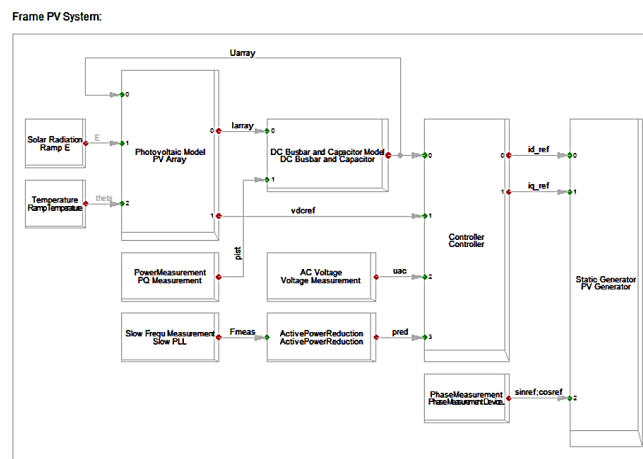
Frame PV System:

Uarray

Solar Radiation
Ramp E

E

Temperature
RampTempeature

theta

0
1
2

Photovoltaic Model
PV Array

0
1

Iarray

DC Busbar and Capacitor Model
DC Busbar and Capacitor

0
1

vdcref

pist

PowerMeasurement
PQ Measurement

AC Voltage
Voltage Measurement

uac

Slow Frequ Measurement
Slow PLL

Fmeas

ActivePowerReduction
ActivePowerReduction

pred

0
1
2
3

Controller
Controller

0
1

id_ref

iq_ref

PhaseMeasurement
PhaseMeasurementDevice

sinref;cosref

0
1
2

Static Generator
PV Generator